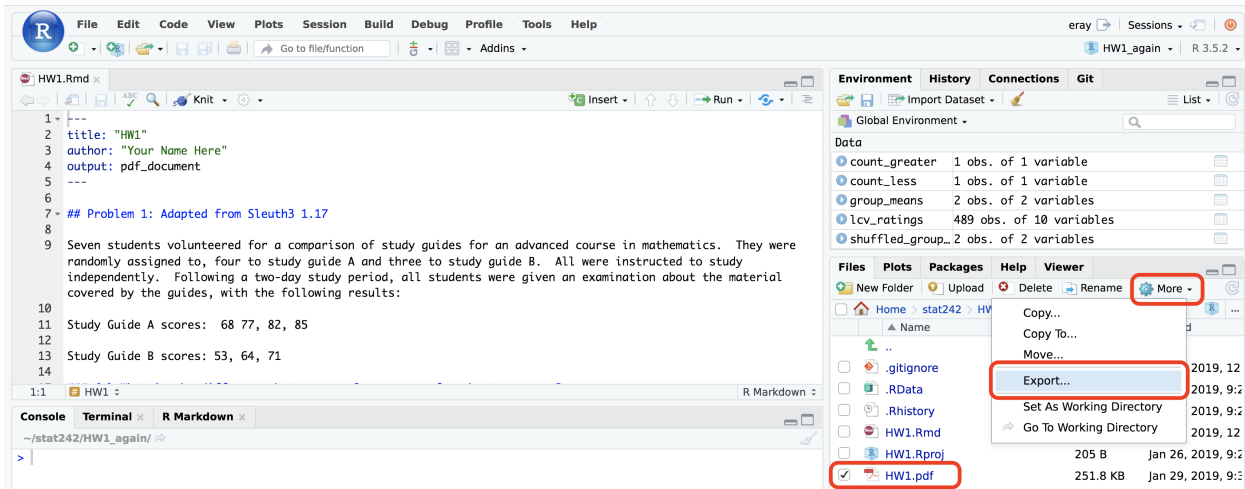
R File Edit Code View Plots Session Build Debug Profile Tools Help
eray Sessions
Go to file/function Addins
HW1_again R 3.5.2

HW1.Rmd
Knit Insert Run

1 ---
2 title: "HW1"
3 author: "Your Name Here"
4 output: pdf_document
5 ---
6
7 ## Problem 1: Adapted from Sleuth3 1.17
8
9 Seven students volunteered for a comparison of study guides for an advanced course in mathematics. They were randomly assigned to, four to study guide A and three to study guide B. All were instructed to study independently. Following a two-day study period, all students were given an examination about the material covered by the guides, with the following results:
10
11 Study Guide A scores: 68 77, 82, 85
12
13 Study Guide B scores: 53, 64, 71
14

1:1 HW1 R Markdown

Console Terminal R Markdown
~/stat242/HW1_again/
>

Environment History Connections Git
Import Dataset List
Global Environment
Data
count_greater 1 obs. of 1 variable
count_less 1 obs. of 1 variable
group_means 2 obs. of 2 variables
lcv_ratings 489 obs. of 10 variables
shuffled_group_ 2 obs. of 2 variables

Files Plots Packages Help Viewer
New Folder Upload Delete Rename More
Home stat242 HW
Name
..
.gitignore
.RData
.Rhistory
HW1.Rmd
HW1.Rproj
HW1.pdf

Copy...
Copy To...
Move...
Export...
Set As Working Directory
Go To Working Directory

d
2019, 12
2019, 9:2
2019, 9:2
2019, 12
205 B Jan 26, 2019, 9:2
251.8 KB Jan 29, 2019, 9:3